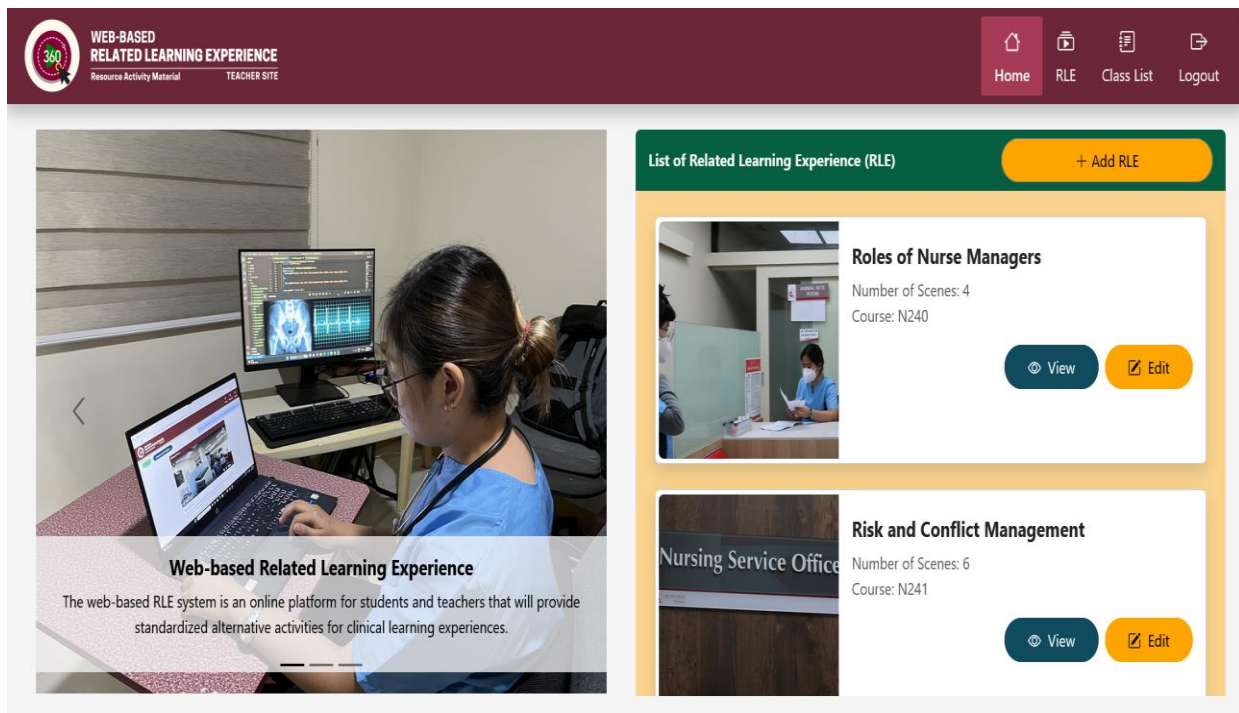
360

WEB-BASED
RELATED LEARNING EXPERIENCE
Resource Activity Material TEACHER SITE

Home RLE Class List Logout

Web-based Related Learning Experience

The web-based RLE system is an online platform for students and teachers that will provide standardized alternative activities for clinical learning experiences.

List of Related Learning Experience (RLE)

+ Add RLE

Roles of Nurse Managers
Number of Scenes: 4
Course: N240

View Edit

Nursing Service Office

Risk and Conflict Management
Number of Scenes: 6
Course: N241

View Edit